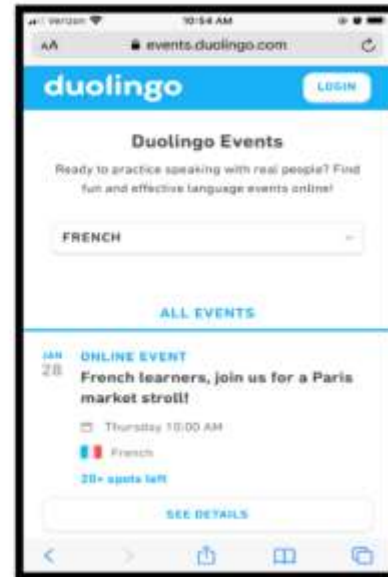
Verizon 10:54 AM

AA events.duolingo.com

duolingo LOGIN

Duolingo Events

Ready to practice speaking with real people? Find fun and effective language events online!

FRENCH

ALL EVENTS

JAN 28 ONLINE EVENT

French learners, join us for a Paris market stroll!

Thursday 10:00 AM

French

20+ spots left

SEE DETAILS